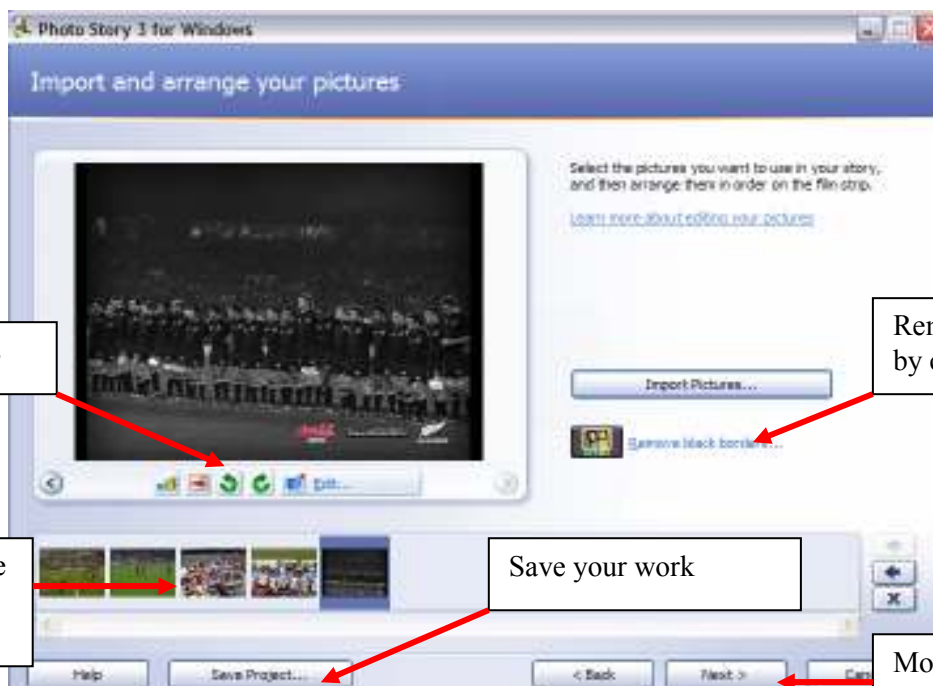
Photo Story 3 for Windows

Import and arrange your pictures

Select the pictures you want to use in your story, and then arrange them in order on the film strip.

Learn more about editing your pictures

Import Pictures...

Remove black borders...

Edit...

Ren by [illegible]

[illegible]

Save your work

Mo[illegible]

Help

Save Project...

< Back

Next >

Can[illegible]